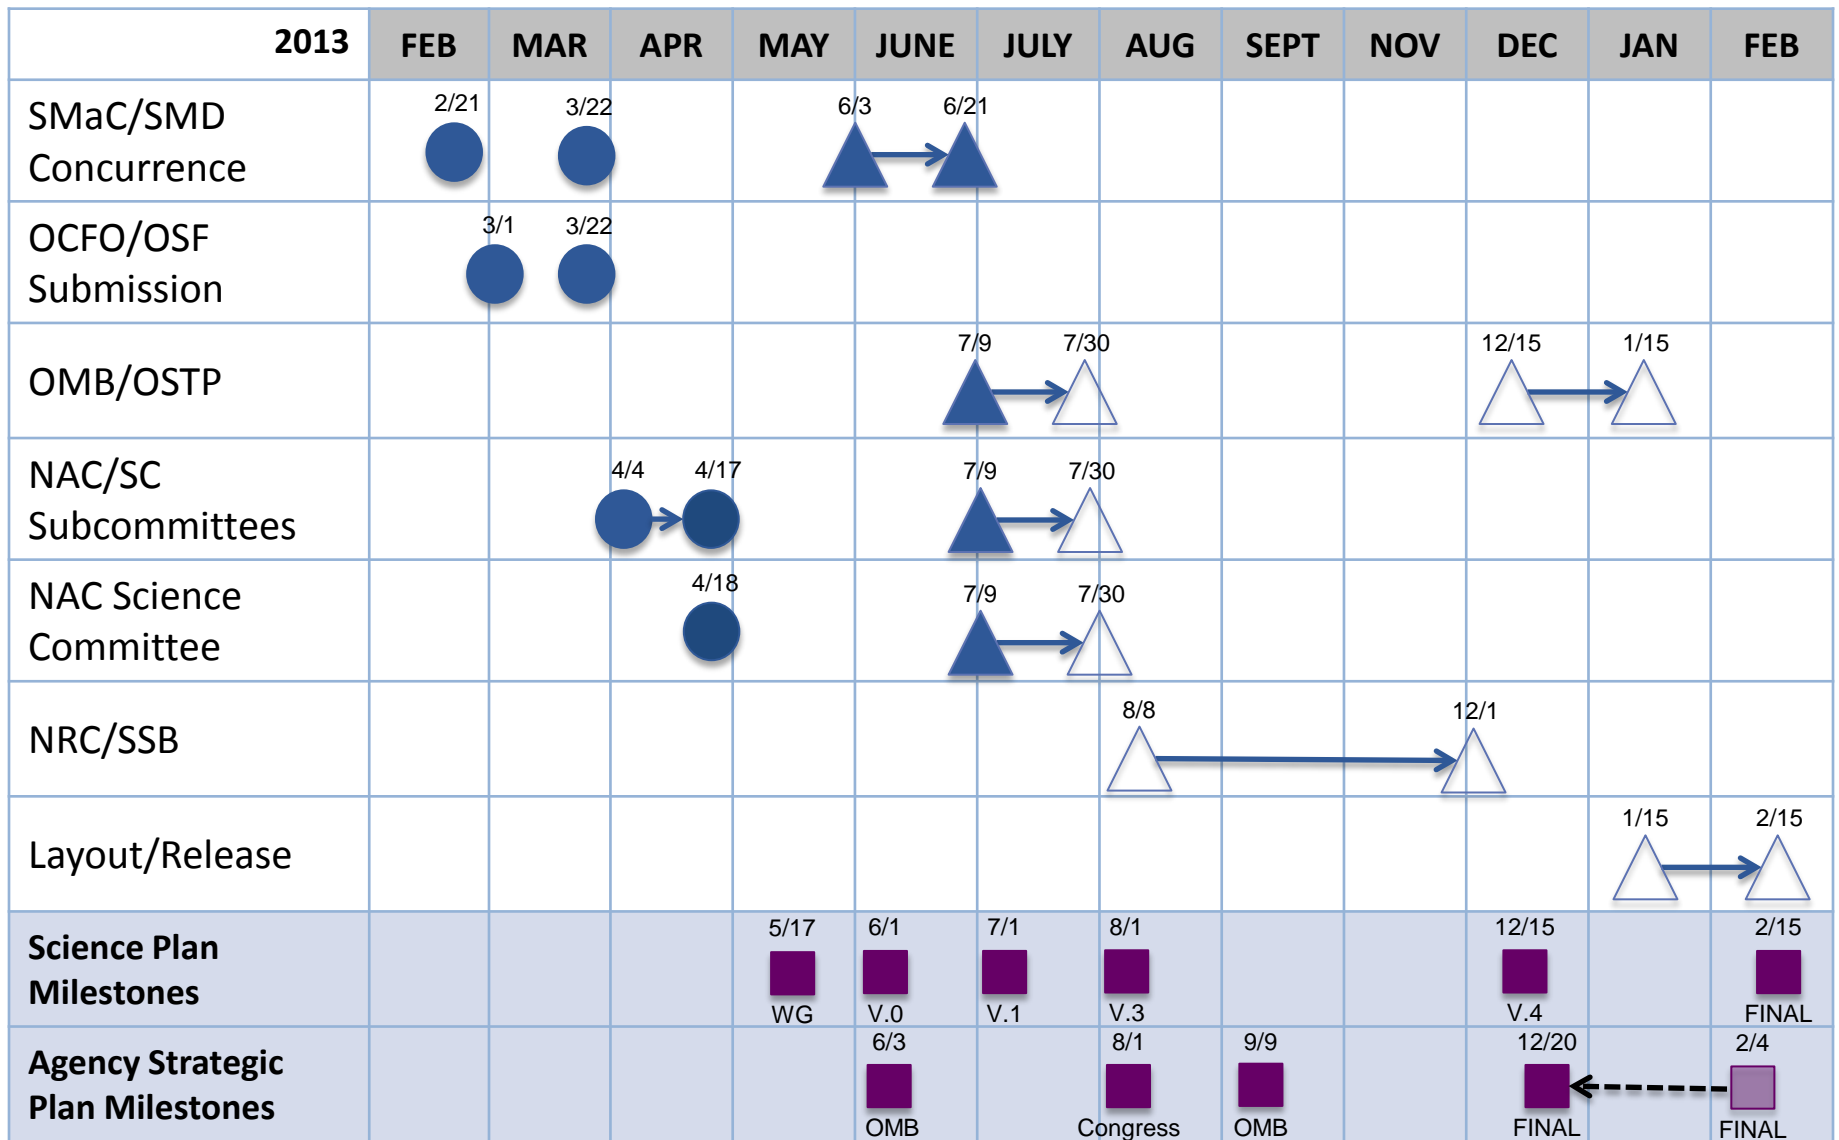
| 2013 | FEB | MAR | APR | MAY | JUNE | JULY | AUG | SEPT | NOV | DEC | JAN | FEB |
|---|---|---|---|---|---|---|---|---|---|---|---|---|
| SMaC/SMD Concurrence | 2/21 | 3/22 | | | 6/3 | 6/21 | | | | | | |
| OCFO/OSF Submission | 3/1 | 3/22 | | | | | | | | | | |
| OMB/OSTP | | | | | | 7/9 | 7/30 | | | 12/15 | 1/15 | |
| NAC/SC Subcommittees | | | 4/4 | 4/17 | | 7/9 | 7/30 | | | | | |
| NAC Science Committee | | | | 4/18 | | 7/9 | 7/30 | | | | | |
| NRC/SSB | | | | | | | 8/8 | | | 12/1 | | |
| Layout/Release | | | | | | | | | | | 1/15 | 2/15 |
| Science Plan Milestones | | | | 5/17 WG | 6/1 V.0 | 7/1 V.1 | 8/1 V.3 | | | 12/15 V.4 | | 2/15 FINAL |
| Agency Strategic Plan Milestones | | | | | 6/3 OMB | | 8/1 Congress | 9/9 OMB | | 12/20 FINAL | | 2/4 FINAL |